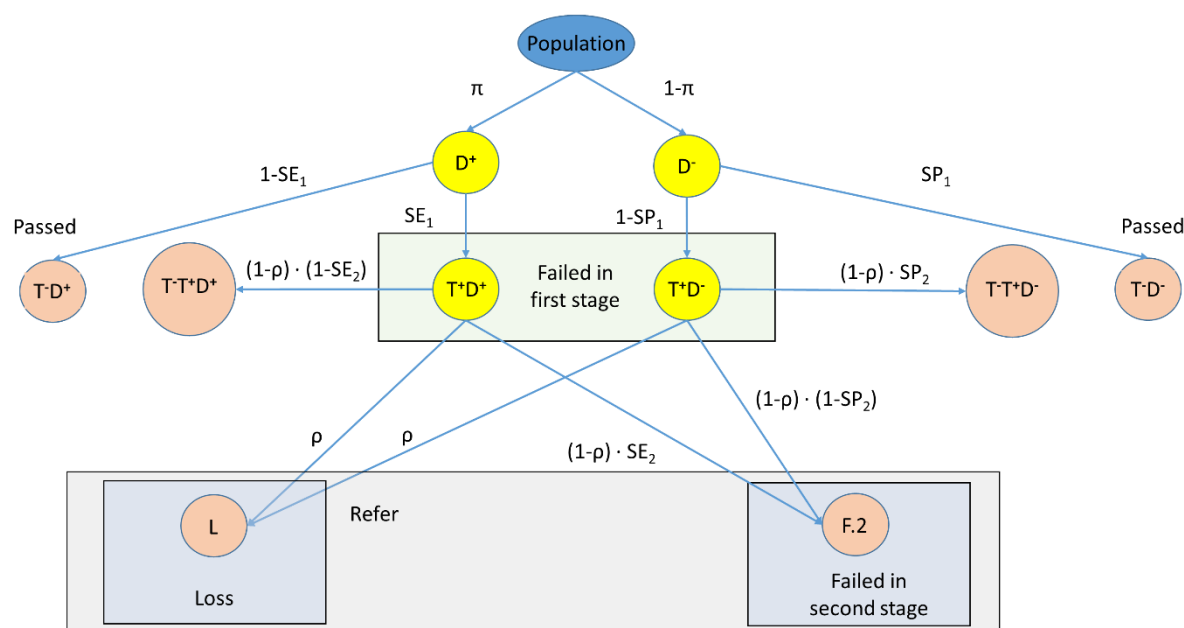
Population

π

1-π

$D^+$

$D^-$

1-$SE_1$

$SP_1$

Passed

$SE_1$

1-$SP_1$

Passed

$T^-D^+$

$T^-T^+D^+$

(1-ρ) · (1-$SE_2$)

$T^+D^+$

Failed in first stage

$T^+D^-$

(1-ρ) · $SP_2$

$T^-T^+D^-$

$T^-D^-$

(1-ρ) · (1-$SP_2$)

ρ

ρ

(1-ρ) · $SE_2$

L

Refer

F.2

Loss

Failed in second stage